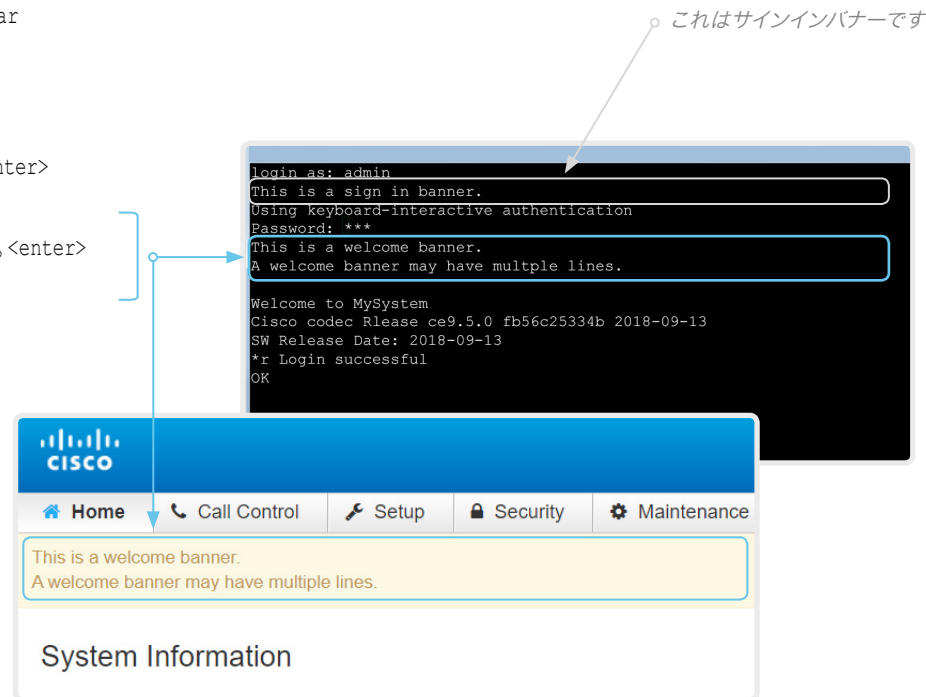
ar

nter>

,<enter>

これはサインインバナーです

login as: admin
This is a sign in banner.
Using keyboard-interactive authentication
Password: ***
This is a welcome banner.
A welcome banner may have multple lines.

Welcome to MySystem
Cisco codec Rlease ce9.5.0 fb56c25334b 2018-09-13
SW Release Date: 2018-09-13
*r Login successful
OK

cisco

Home | Call Control | Setup | Security | Maintenance

This is a welcome banner.
A welcome banner may have multiple lines.

System Information